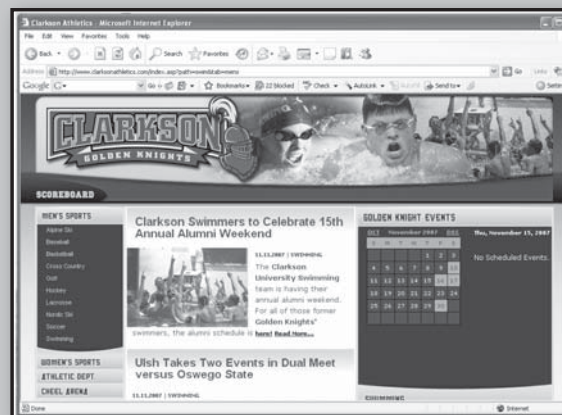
Clarkson Athletics - Microsoft Internet Explorer

File Edit View Favorites Tools Help

Back Search Favorites

Address http://www.clarksonathletics.com/index.asp?path=swim&tab=mens

Go Links

Google G- Go Bookmarks 22 blocked Check AutoLink AutoFill Send to Settings

CLARKSON GOLDEN KNIGHTS

SCOREBOARD

MEN'S SPORTS

Alpine Ski
Baseball
Basketball
Cross Country
Golf
Hockey
Lacrosse
Nordic Ski
Soccer
Swimming

WOMEN'S SPORTS

ATHLETIC DEPT

CHEEL ARENA

Clarkson Swimmers to Celebrate 15th Annual Alumni Weekend

11.13.2007 | SWIMMING

The Clarkson University Swimming team is having their annual alumni weekend. For all of those former Golden Knights' swimmers, the alumni schedule is here! Read More...

Ulsh Takes Two Events in Dual Meet versus Oswego State

11.11.2007 | SWIMMING

GOLDEN KNIGHT EVENTS

November 2007

| S | M | T | W | T | F | S |
|---|---|---|---|---|---|---|
| | | | | 1 | 2 | 3 |
| 4 | 5 | 6 | 7 | 8 | 9 | 10 |
| 11 | 12 | 13 | 14 | 15 | 16 | 17 |
| 18 | 19 | 20 | 21 | 22 | 23 | 24 |
| 25 | 26 | 27 | 28 | 29 | 30 | |

Thu, November 15, 2007

No Scheduled Events.

SWIMMING

Done

Internet